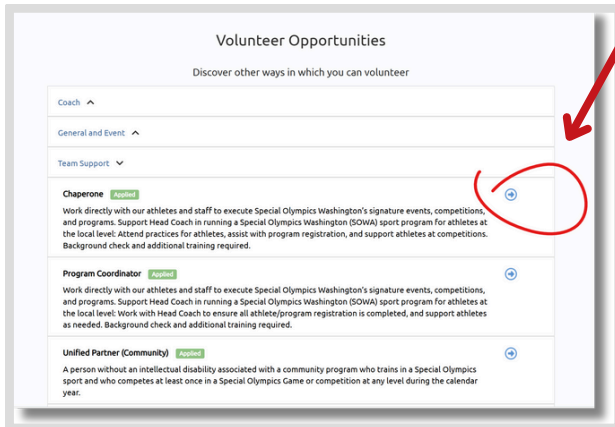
Volunteer Opportunities

Discover other ways in which you can volunteer

Coach

General and Event

Team Support

Chaperone Applied

Work directly with our athletes and staff to execute Special Olympics Washington's signature events, competitions, and programs. Support Head Coach in running a Special Olympics Washington (SOWA) sport program for athletes at the local level: Attend practices for athletes, assist with program registration, and support athletes at competitions. Background check and additional training required.

Program Coordinator Applied

Work directly with our athletes and staff to execute Special Olympics Washington's signature events, competitions, and programs. Support Head Coach in running a Special Olympics Washington (SOWA) sport program for athletes at the local level: Work with Head Coach to ensure all athlete/program registration is completed, and support athletes as needed. Background check and additional training required.

Unified Partner (Community) Applied

A person without an intellectual disability associated with a community program who trains in a Special Olympics sport and who competes at least once in a Special Olympics Game or competition at any level during the calendar year.